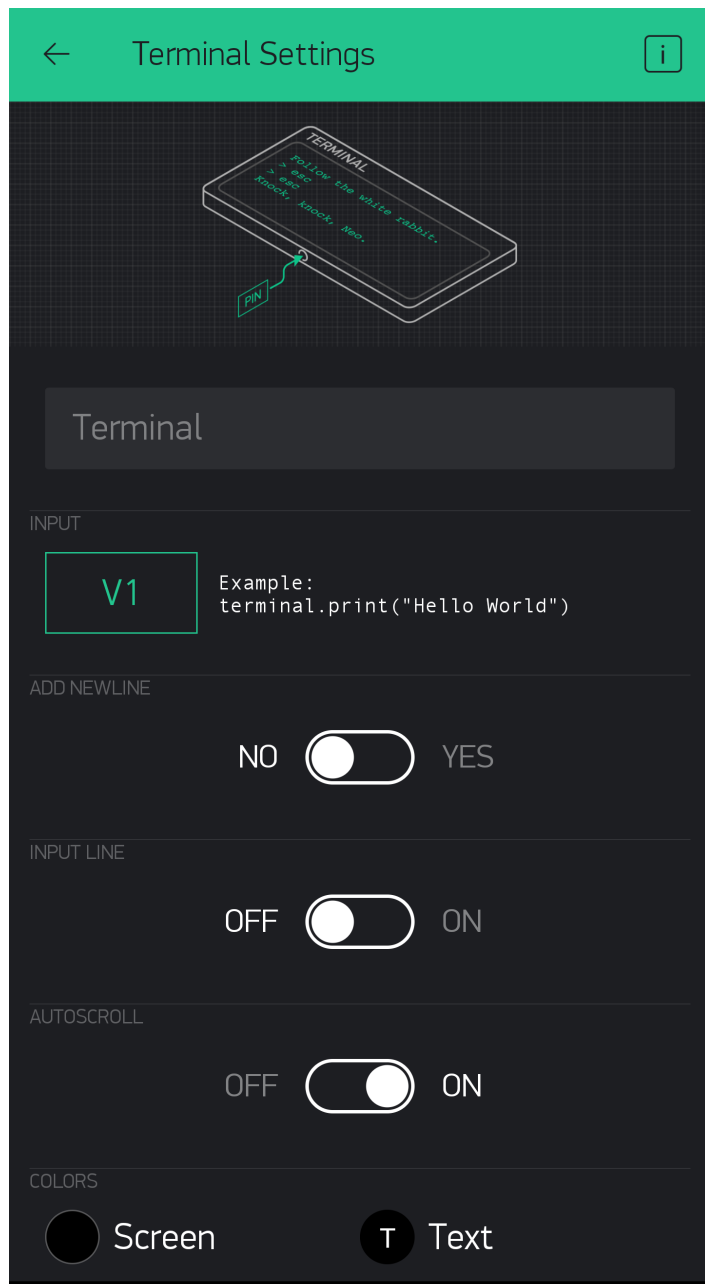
← Terminal Settings i

TERMINAL
Follow the white rabbit.
> esc
> esc
Knock, knock, Neo.

PIN

Terminal

INPUT

V1

Example:
terminal.print("Hello World")

ADD NEWLINE

NO YES

INPUT LINE

OFF ON

AUTOSCROLL

OFF ON

COLORS

Screen

T Text